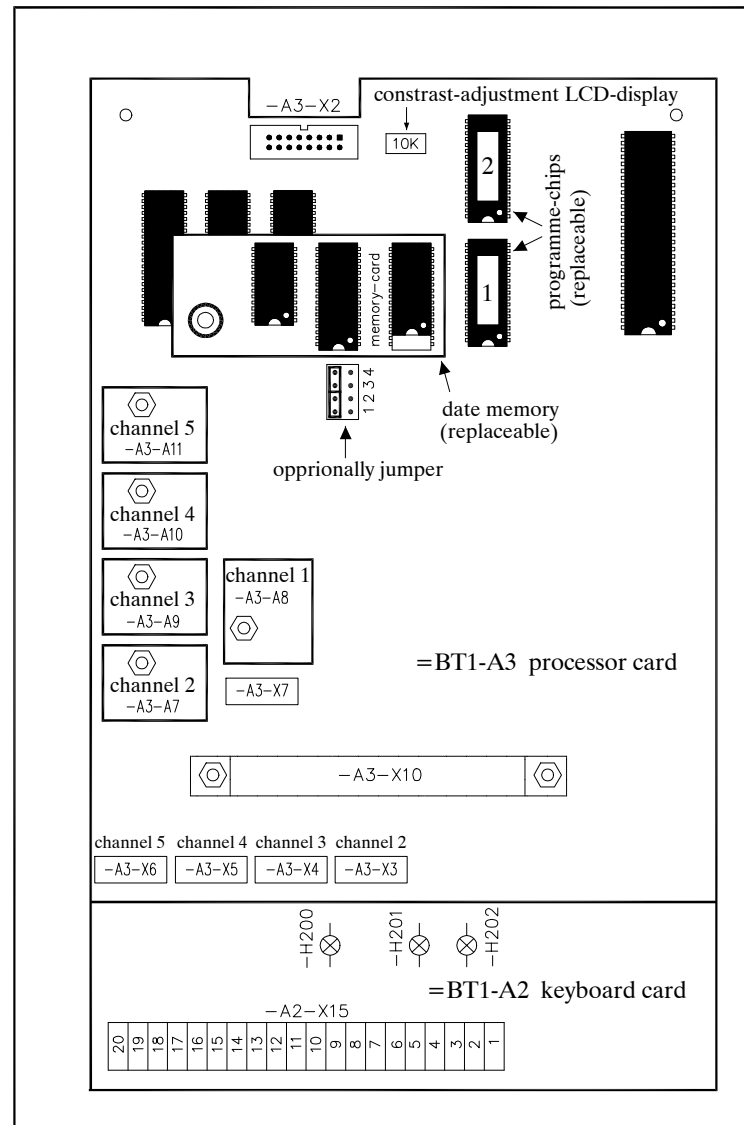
–A3–X2

constrast-adjustment LCD-display

10K

2

1

programme-chips (replaceable)

memory-card

1 2 3 4

date memory (replaceable)

opprionally jumper

channel 5
–A3–A11

channel 4
–A3–A10

channel 3
–A3–A9

channel 2
–A3–A7

channel 1
–A3–A8

–A3–X7

=BT1-A3 processor card

–A3–X10

channel 5 channel 4 channel 3 channel 2

–A3–X6 –A3–X5 –A3–X4 –A3–X3

–H200 –H201 –H202

=BT1-A2 keyboard card

–A2–X15

| 20 | 19 | 18 | 17 | 16 | 15 | 14 | 13 | 12 | 11 | 10 | 9 | 8 | 7 | 6 | 5 | 4 | 3 | 2 | 1 |
|---|---|---|---|---|---|---|---|---|---|---|---|---|---|---|---|---|---|---|---|